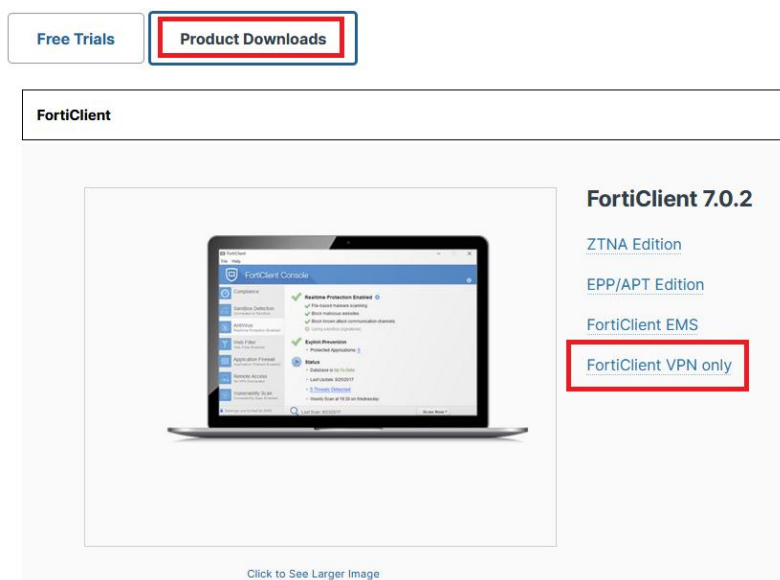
Free Trials

Product Downloads

FortiClient

FortiClient Console

Compliance

Sandbox Detection

AntiVirus

Web Filter

Application Firewall

Remote Access

Vulnerability Scan

Realtime Protection Enabled

Exploit Prevention

Status

FortiClient 7.0.2

ZTNA Edition

EPP/APT Edition

FortiClient EMS

FortiClient VPN only

Click to See Larger Image